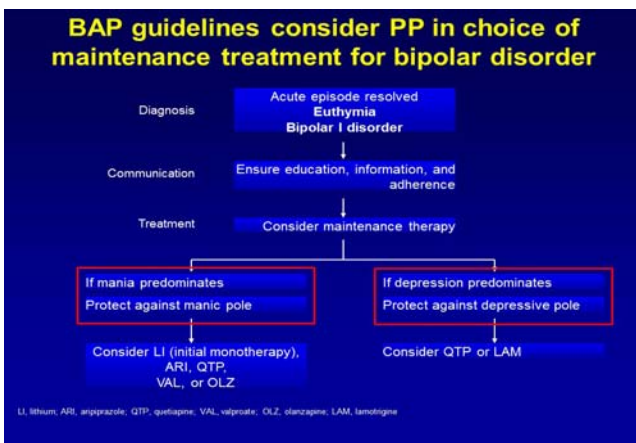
BAP guidelines consider PP in choice of maintenance treatment for bipolar disorder

Diagnosis

Acute episode resolved
Euthymia
Bipolar I disorder

Communication

Ensure education, information, and adherence

Treatment

Consider maintenance therapy

If mania predominates
Protect against manic pole

If depression predominates
Protect against depressive pole

Consider LI (initial monotherapy), ARI, QTP, VAL, or OLZ

Consider QTP or LAM

LI, lithium; ARI, aripiprazole; QTP, quetiapine; VAL, valproate; OLZ, olanzapine; LAM, lamotrigine